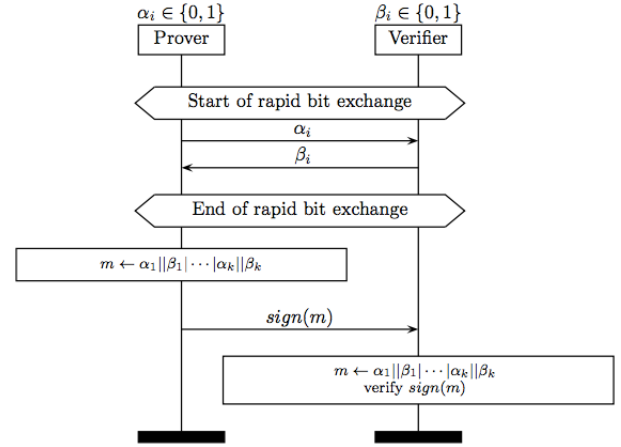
$\alpha_i \in \{0,1\}$

Prover

$\beta_i \in \{0,1\}$

Verifier

Start of rapid bit exchange

$\alpha_i$

$\beta_i$

End of rapid bit exchange

$m \leftarrow \alpha_1||\beta_1|\cdots|\alpha_k||\beta_k$

$sign(m)$

$m \leftarrow \alpha_1||\beta_1|\cdots|\alpha_k||\beta_k$
verify $sign(m)$